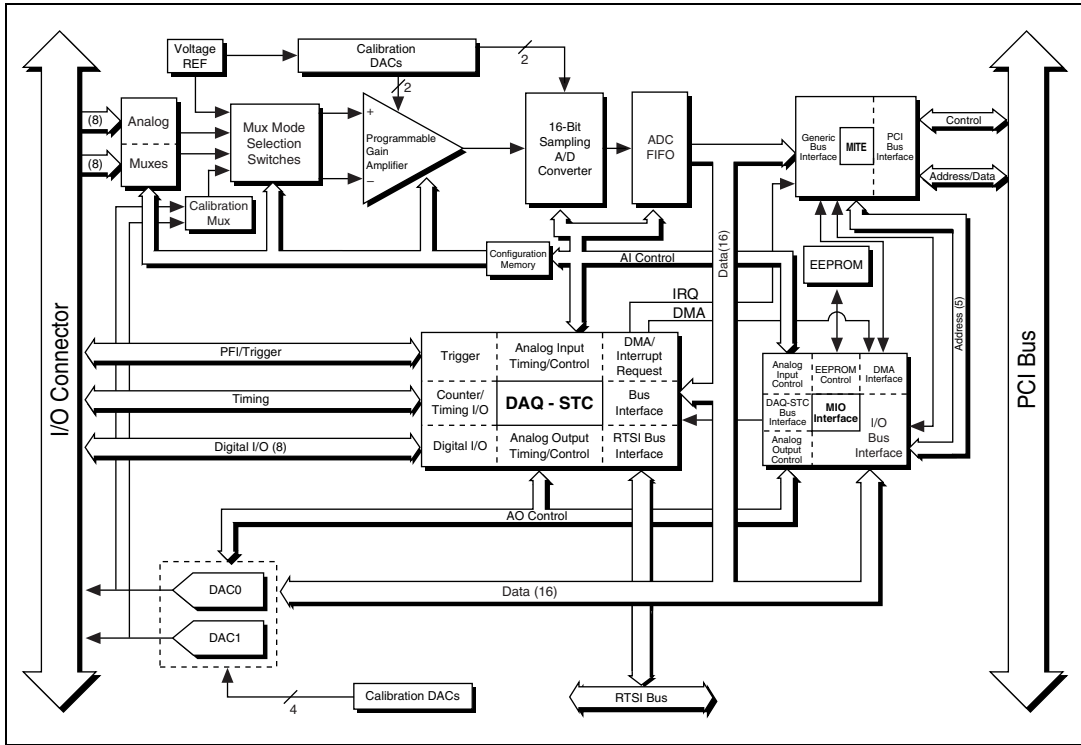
I/O Connector

Voltage REF

Calibration DACs

2

2

(8)

(8)

Analog

Muxes

Mux Mode Selection Switches

Calibration Mux

+

Programmable Gain Amplifier

–

16-Bit Sampling A/D Converter

ADC FIFO

Generic Bus Interface

MITE

PCI Bus Interface

Control

Address/Data

PCI Bus

Configuration Memory

AI Control

Data(16)

EEPROM

IRQ

DMA

Address (5)

PFI/Trigger

Timing

Digital I/O (8)

Trigger

Analog Input Timing/Control

DMA/ Interrupt Request

Counter/ Timing I/O

DAQ - STC

Bus Interface

Digital I/O

Analog Output Timing/Control

RTSI Bus Interface

Analog Input Control

EEPROM Control

DMA Interface

DAQ-STC Bus Interface

MIO Interface

I/O Bus Interface

Analog Output Control

AO Control

DAC0

DAC1

Data (16)

4

Calibration DACs

RTSI Bus